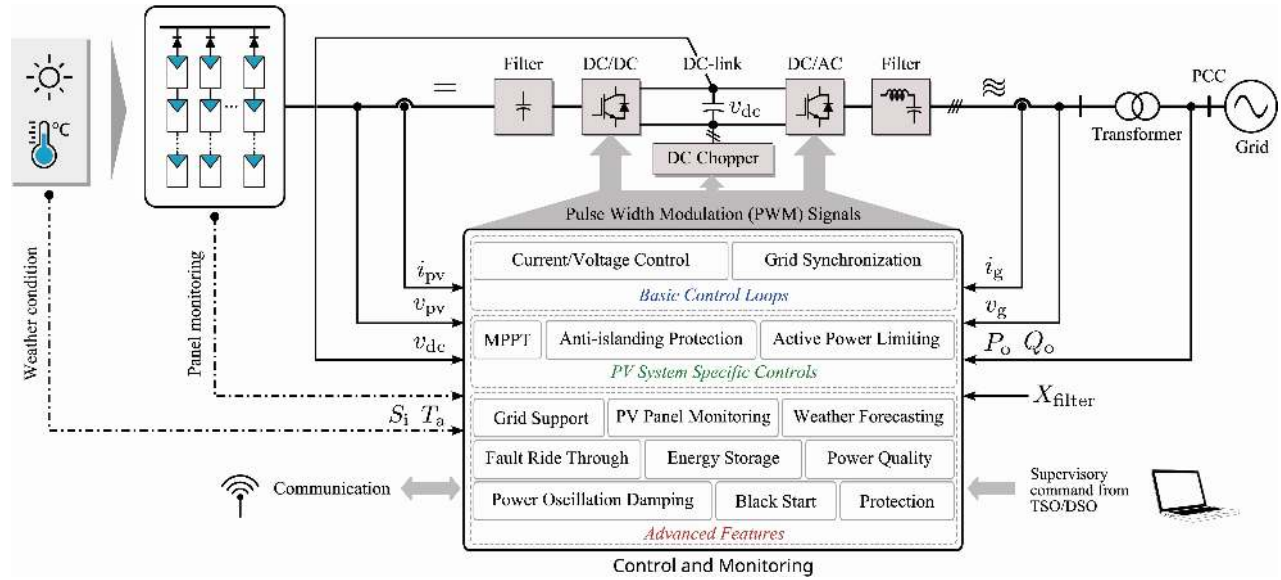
°C

Weather condition

Panel monitoring

$=$

Filter

DC/DC

DC-link

$v_{\mathrm{dc}}$

DC/AC

Filter

$\approx$

PCC

Transformer

Grid

DC Chopper

Pulse Width Modulation (PWM) Signals

$i_{\mathrm{pv}}$

$v_{\mathrm{pv}}$

$v_{\mathrm{dc}}$

$S_{\mathrm{i}}$ $T_{\mathrm{a}}$

Current/Voltage Control | Grid Synchronization

Basic Control Loops

MPPT | Anti-islanding Protection | Active Power Limiting

PV System Specific Controls

Grid Support | PV Panel Monitoring | Weather Forecasting

Fault Ride Through | Energy Storage | Power Quality

Power Oscillation Damping | Black Start | Protection

Advanced Features

$i_{\mathrm{g}}$

$v_{\mathrm{g}}$

$P_{\mathrm{o}}$ $Q_{\mathrm{o}}$

$X_{\mathrm{filter}}$

Communication

Supervisory command from TSO/DSO

Control and Monitoring